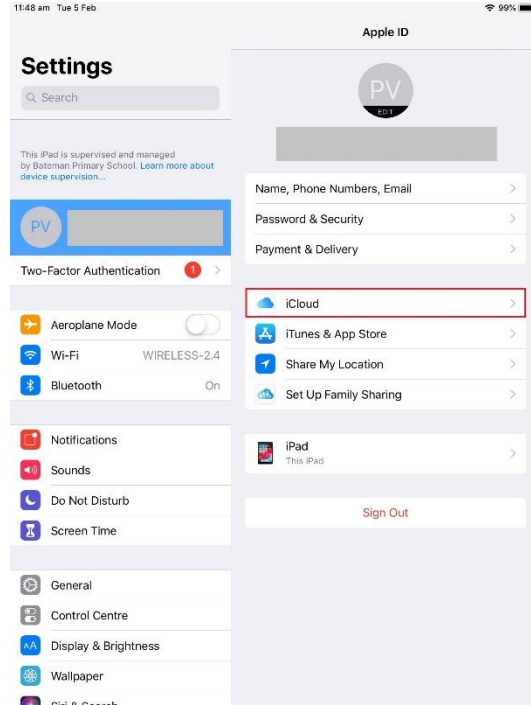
11:48 am Tue 5 Feb

99%

Settings

Search

This iPad is supervised and managed by Bateman Primary School. Learn more about device supervision...

PV

Two-Factor Authentication 1

Aeroplane Mode

Wi-Fi WIRELESS-2.4

Bluetooth On

Notifications

Sounds

Do Not Disturb

Screen Time

General

Control Centre

Display & Brightness

Wallpaper

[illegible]

Apple ID

PV

EDIT

Name, Phone Numbers, Email

Password & Security

Payment & Delivery

iCloud

iTunes & App Store

Share My Location

Set Up Family Sharing

iPad
This iPad

Sign Out